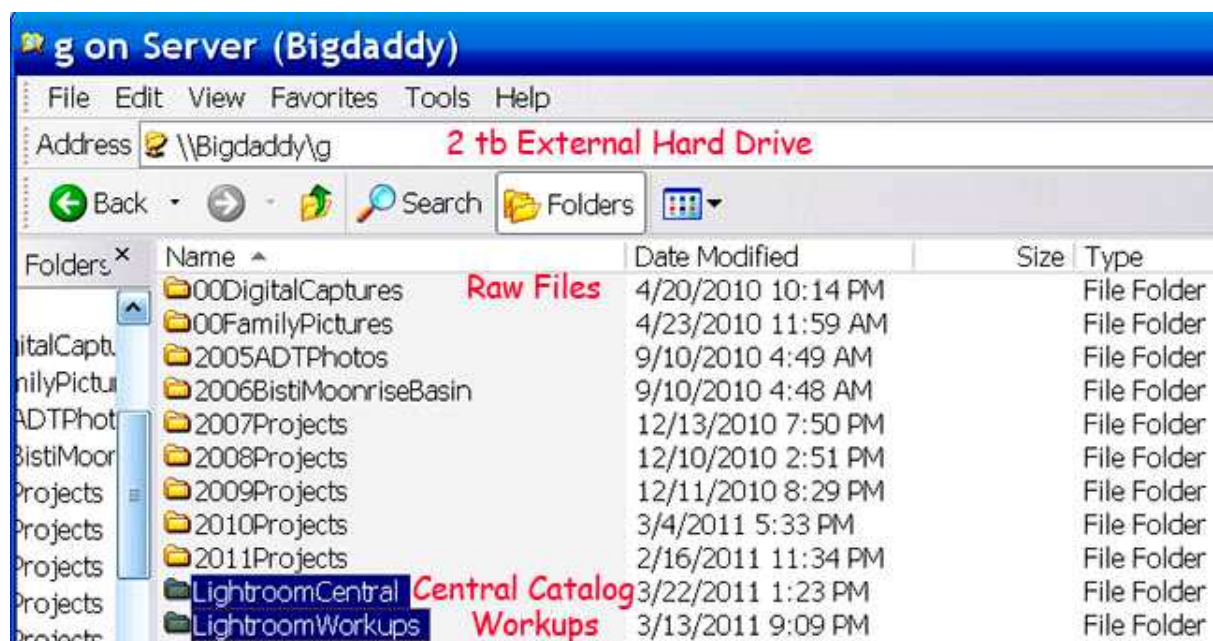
g on Server (Bigdaddy)

File Edit View Favorites Tools Help

Address \\Bigdaddy\g 2 tb External Hard Drive

Back Search Folders

Folders ×

italCaptu
nilyPictu
ADTPhot
BistiMoor
Projects
Projects
Projects
Projects
Projects

| Name | Date Modified | Size | Type |
|---|---|---|---|
| 00DigitalCaptures Raw Files | 4/20/2010 10:14 PM | | File Folder |
| 00FamilyPictures | 4/23/2010 11:59 AM | | File Folder |
| 2005ADTPhotos | 9/10/2010 4:49 AM | | File Folder |
| 2006BistiMoonriseBasin | 9/10/2010 4:48 AM | | File Folder |
| 2007Projects | 12/13/2010 7:50 PM | | File Folder |
| 2008Projects | 12/10/2010 2:51 PM | | File Folder |
| 2009Projects | 12/11/2010 8:29 PM | | File Folder |
| 2010Projects | 3/4/2011 5:33 PM | | File Folder |
| 2011Projects | 2/16/2011 11:34 PM | | File Folder |
| LightroomCentral Central Catalog | 3/22/2011 1:23 PM | | File Folder |
| LightroomWorkups Workups | 3/13/2011 9:09 PM | | File Folder |